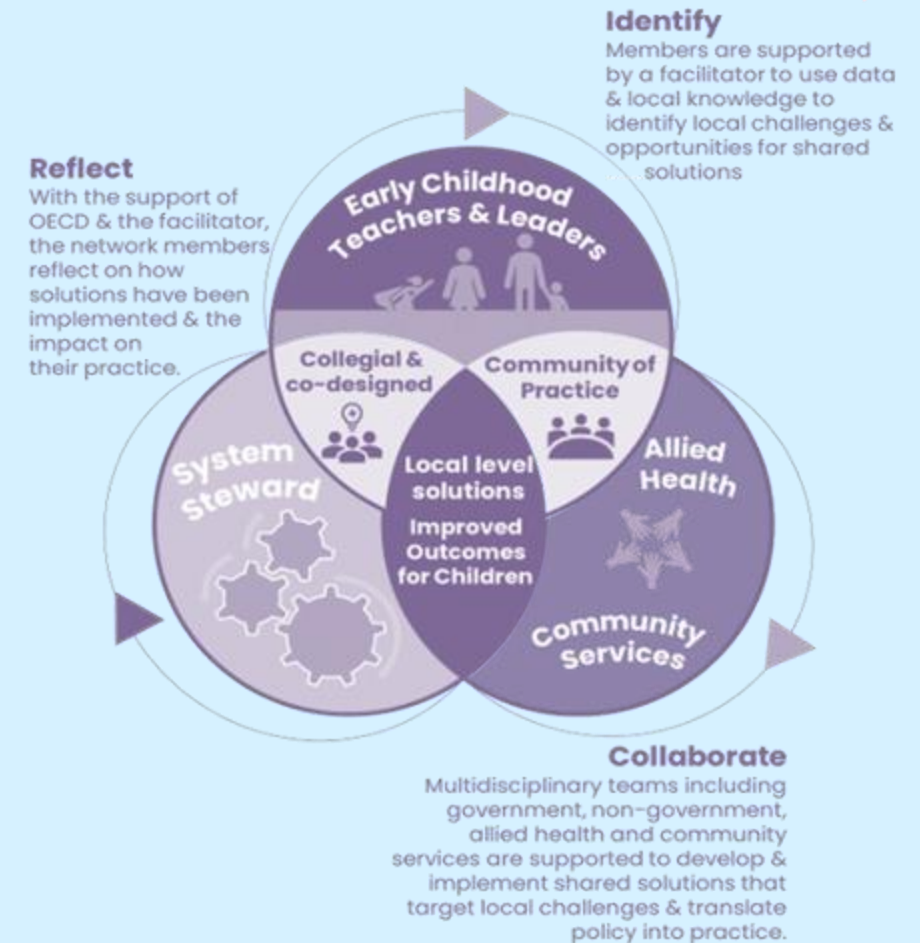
Identify
Members are supported by a facilitator to use data & local knowledge to identify local challenges & opportunities for shared solutions

Reflect
With the support of OECD & the facilitator, the network members reflect on how solutions have been implemented & the impact on their practice.

Early Childhood Teachers & Leaders

Collegial & co-designed

Community of Practice

System Steward

Local level solutions

Improved Outcomes for Children

Allied Health

Community Services

Collaborate
Multidisciplinary teams including government, non-government, allied health and community services are supported to develop & implement shared solutions that target local challenges & translate policy into practice.